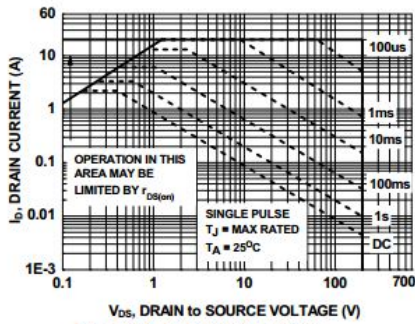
60
10
1
0.1
0.01
1E-3
$I_D$, DRAIN CURRENT (A)
0.1
1
10
100
700
$V_{DS}$, DRAIN to SOURCE VOLTAGE (V)
100us
1ms
10ms
100ms
1s
DC
OPERATION IN THIS AREA MAY BE LIMITED BY $r_{DS(on)}$
SINGLE PULSE
$T_J$ = MAX RATED
$T_A$ = 25$^o$C